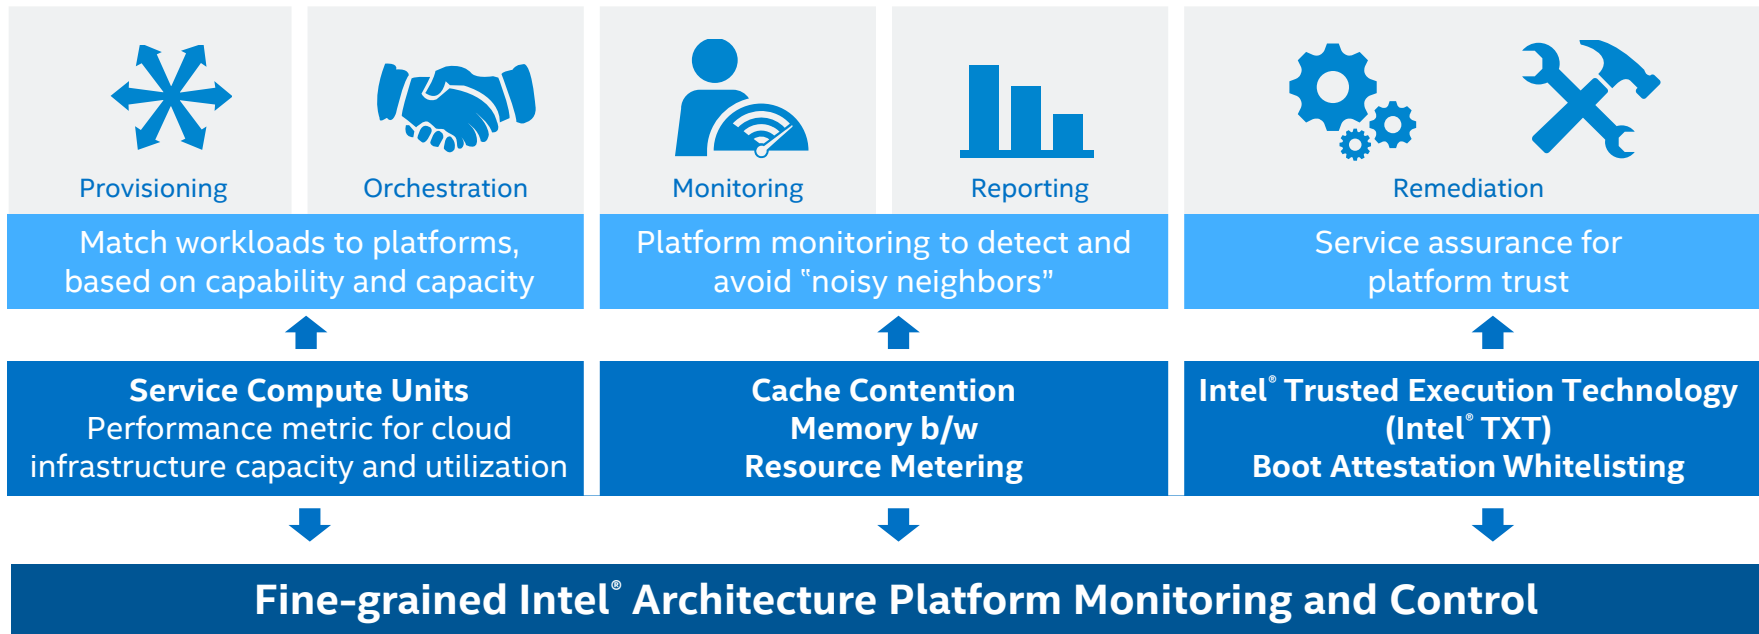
Provisioning

Orchestration

Monitoring

Reporting

Remediation

Match workloads to platforms, based on capability and capacity

Platform monitoring to detect and avoid "noisy neighbors"

Service assurance for platform trust

**Service Compute Units**
Performance metric for cloud infrastructure capacity and utilization

**Cache Contention**
**Memory b/w**
**Resource Metering**

**Intel® Trusted Execution Technology (Intel® TXT)**
**Boot Attestation Whitelisting**

**Fine-grained Intel® Architecture Platform Monitoring and Control**